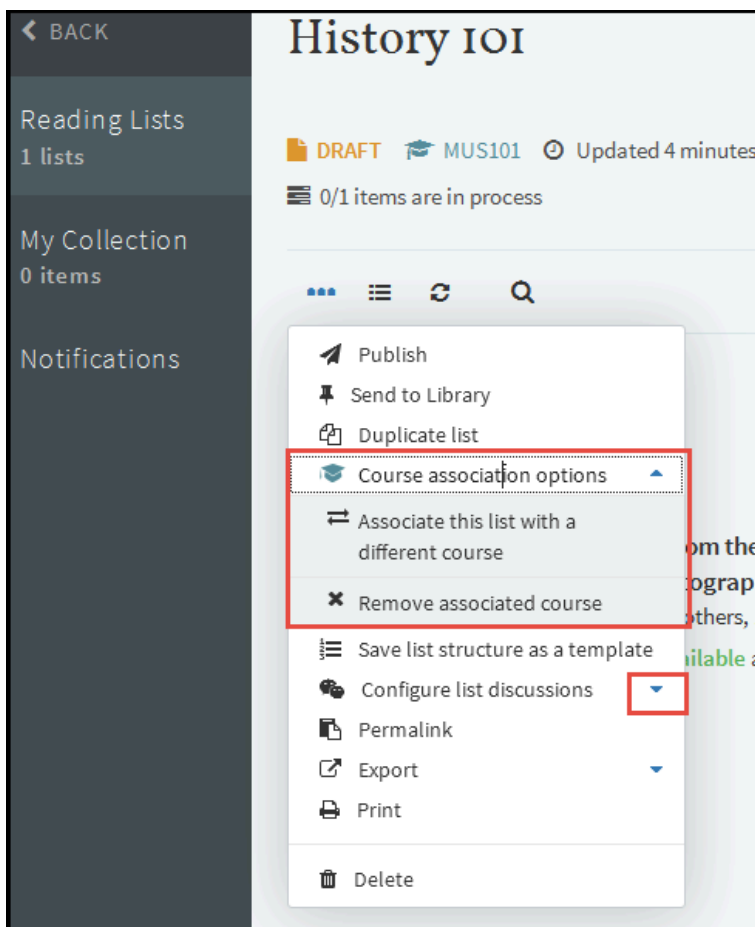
BACK

Reading Lists
1 lists

My Collection
0 items

Notifications

History 101

DRAFT MUS101 Updated 4 minutes

0/1 items are in process

Publish
Send to Library
Duplicate list
Course association options
Associate this list with a different course
Remove associated course
Save list structure as a template
Configure list discussions
Permalink
Export
Print
Delete

om the
tograp
others,
ilable a